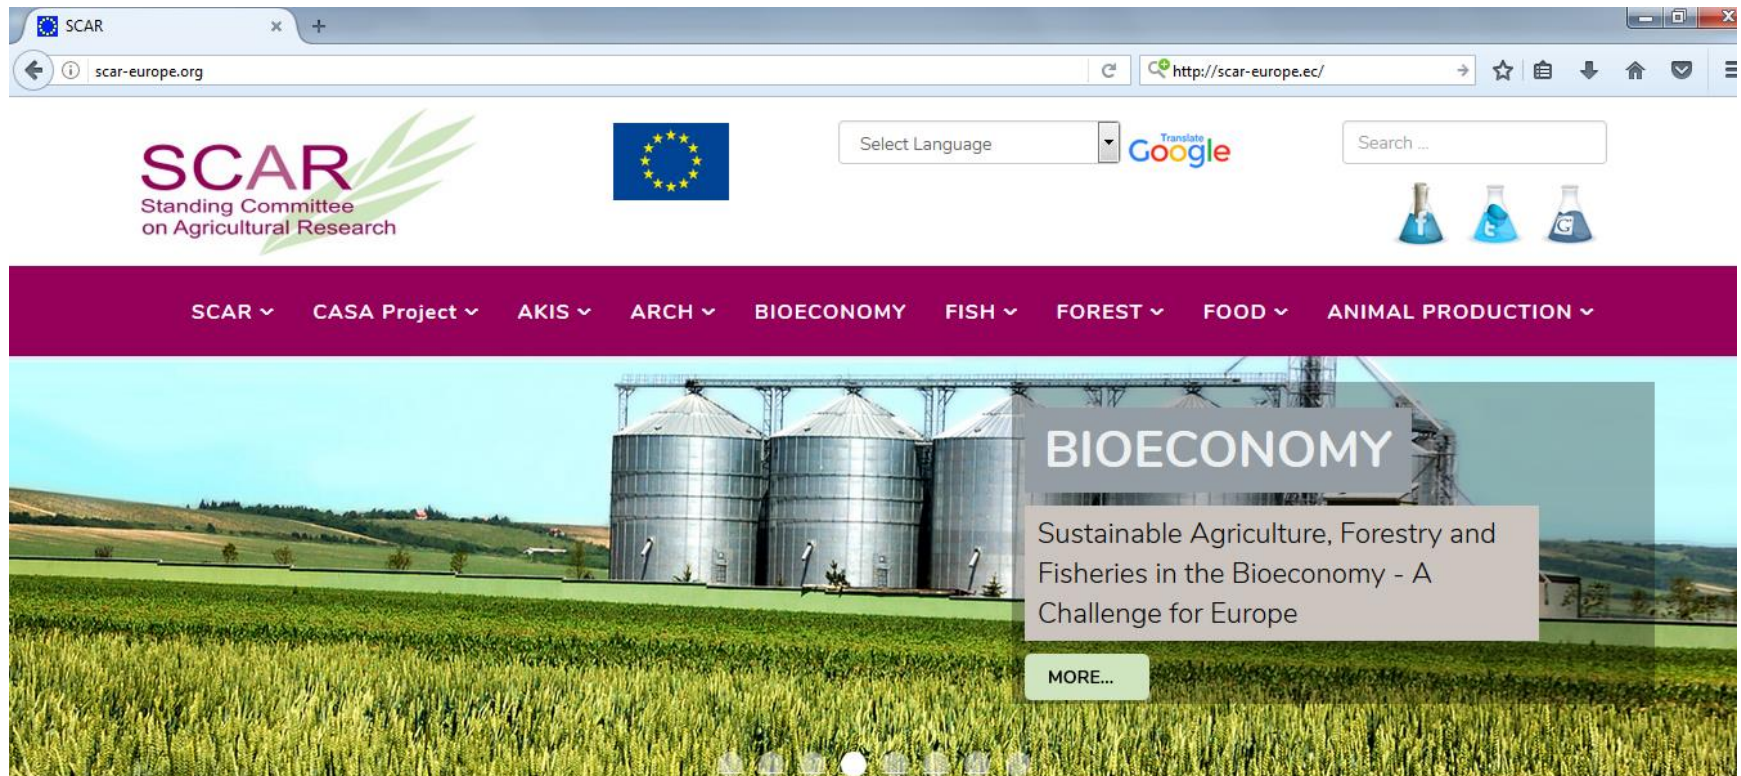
SCAR
scar-europe.org
http://scar-europe.ec/

SCAR
Standing Committee on Agricultural Research

Select Language
Translate Google

Search ...

SCAR CASA Project AKIS ARCH BIOECONOMY FISH FOREST FOOD ANIMAL PRODUCTION

BIOECONOMY

Sustainable Agriculture, Forestry and Fisheries in the Bioeconomy - A Challenge for Europe

MORE...